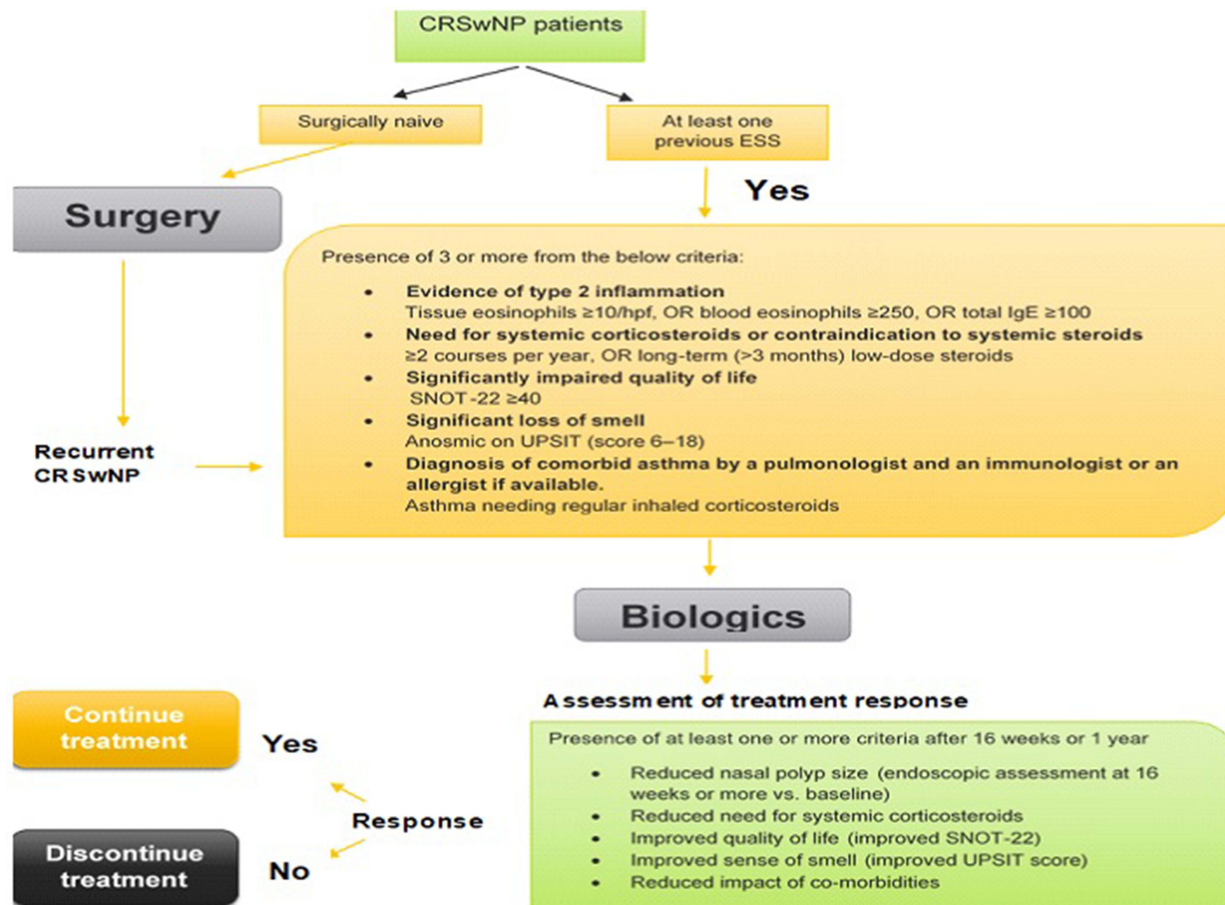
CRSwNP patients

Surgically naive

At least one previous ESS

Yes

Surgery

Presence of 3 or more from the below criteria:

- **Evidence of type 2 inflammation**
  Tissue eosinophils ≥10/hpf, OR blood eosinophils ≥250, OR total IgE ≥100
- **Need for systemic corticosteroids or contraindication to systemic steroids**
  ≥2 courses per year, OR long-term (>3 months) low-dose steroids
- **Significantly impaired quality of life**
  SNOT-22 ≥40
- **Significant loss of smell**
  Anosmic on UPSIT (score 6–18)
- **Diagnosis of comorbid asthma by a pulmonologist and an immunologist or an allergist if available.**
  Asthma needing regular inhaled corticosteroids

Recurrent CRSwNP

Biologics

Assessment of treatment response

Presence of at least one or more criteria after 16 weeks or 1 year

- Reduced nasal polyp size (endoscopic assessment at 16 weeks or more vs. baseline)
- Reduced need for systemic corticosteroids
- Improved quality of life (improved SNOT-22)
- Improved sense of smell (improved UPSIT score)
- Reduced impact of co-morbidities

Continue treatment

Yes

Response

Discontinue treatment

No